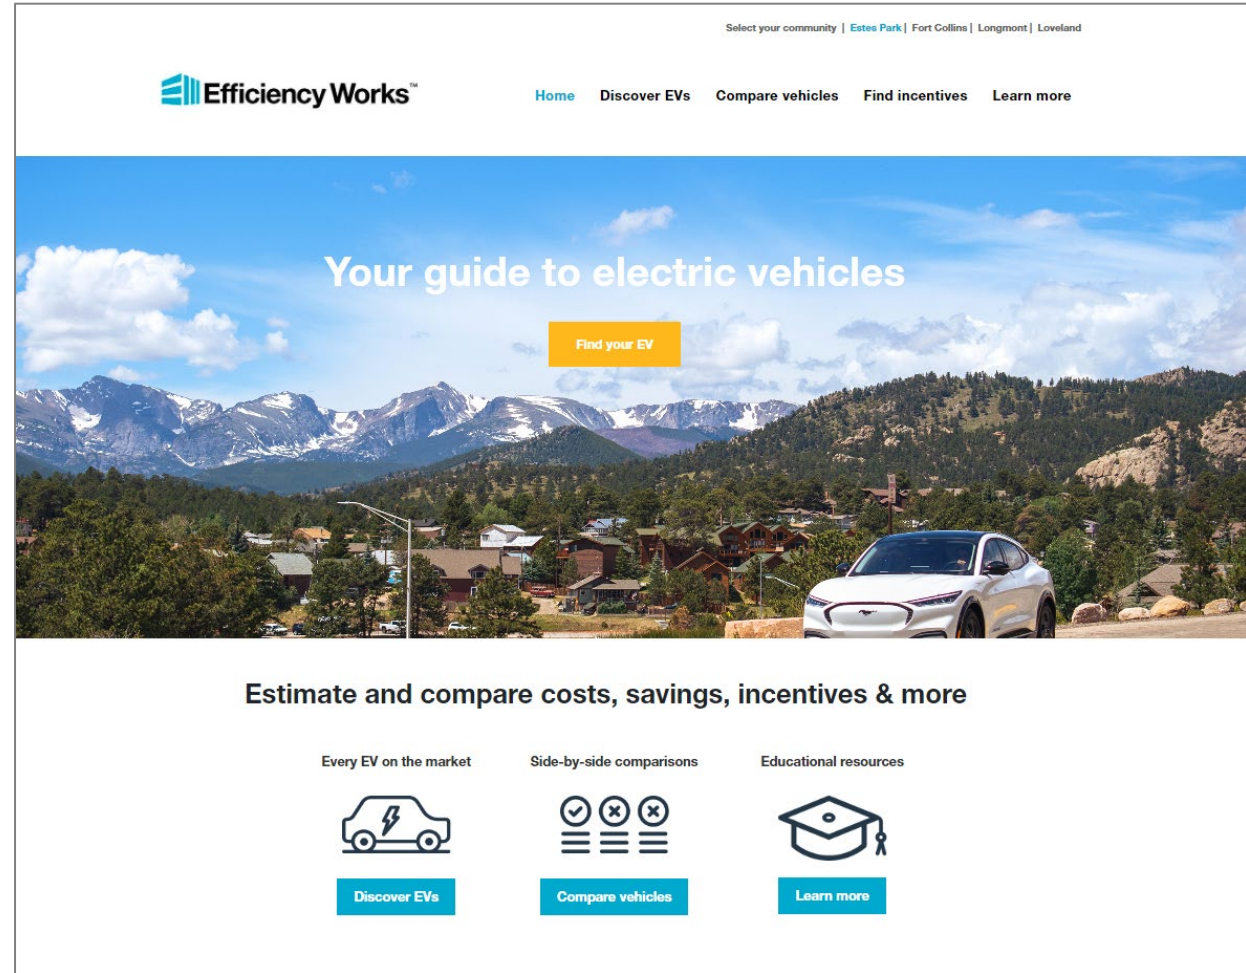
Select your community | Estes Park | Fort Collins | Longmont | Loveland

Efficiency Works™

Home Discover EVs Compare vehicles Find incentives Learn more

Your guide to electric vehicles

Find your EV

Estimate and compare costs, savings, incentives & more

Every EV on the market

Discover EVs

Side-by-side comparisons

Compare vehicles

Educational resources

Learn more